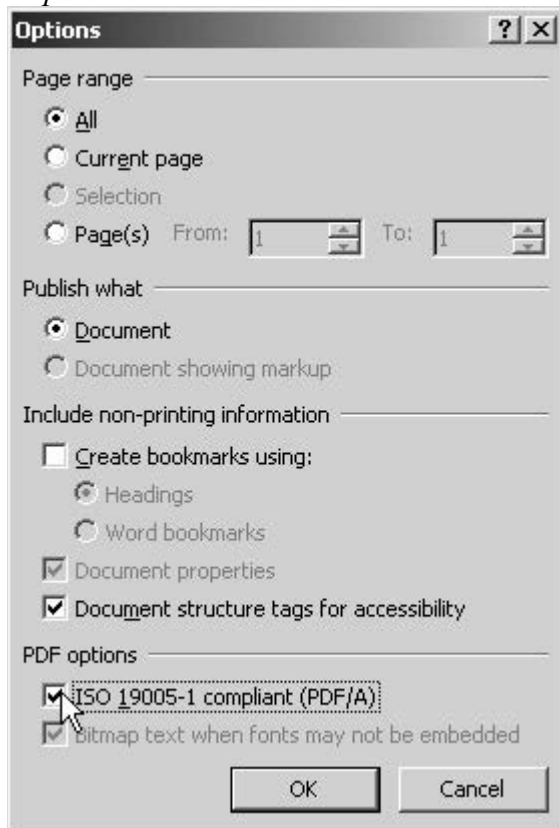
Options

? X

Page range

All

Current page

Selection

Page(s) From: 1 To: 1

Publish what

Document

Document showing markup

Include non-printing information

Create bookmarks using:

Headings

Word bookmarks

Document properties

Document structure tags for accessibility

PDF options

ISO 19005-1 compliant (PDF/A)

Bitmap text when fonts may not be embedded

OK

Cancel